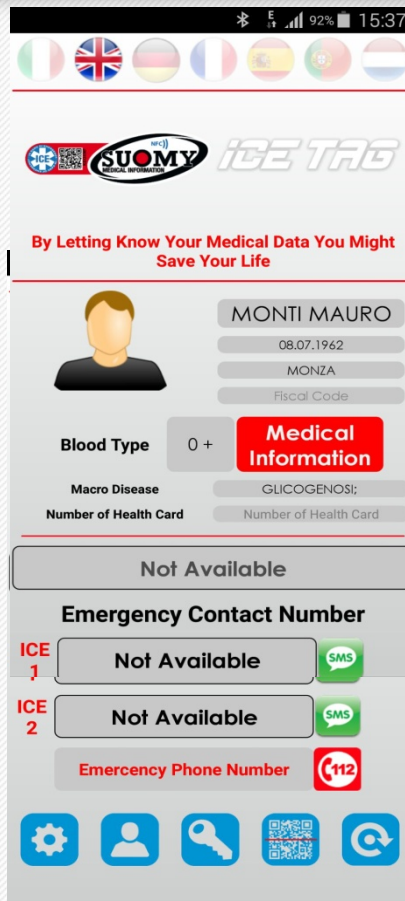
92% 15:37

ICE
NFC
SUOMY
MEDICAL INFORMATION
ICE TAG

By Letting Know Your Medical Data You Might Save Your Life

MONTI MAURO
08.07.1962
MONZA
Fiscal Code

Blood Type
0 +
Medical Information

Macro Disease
GLICOGENOSI;
Number of Health Card
Number of Health Card

Not Available

Emergency Contact Number

ICE 1
Not Available
SMS

ICE 2
Not Available
SMS

Emercency Phone Number
112